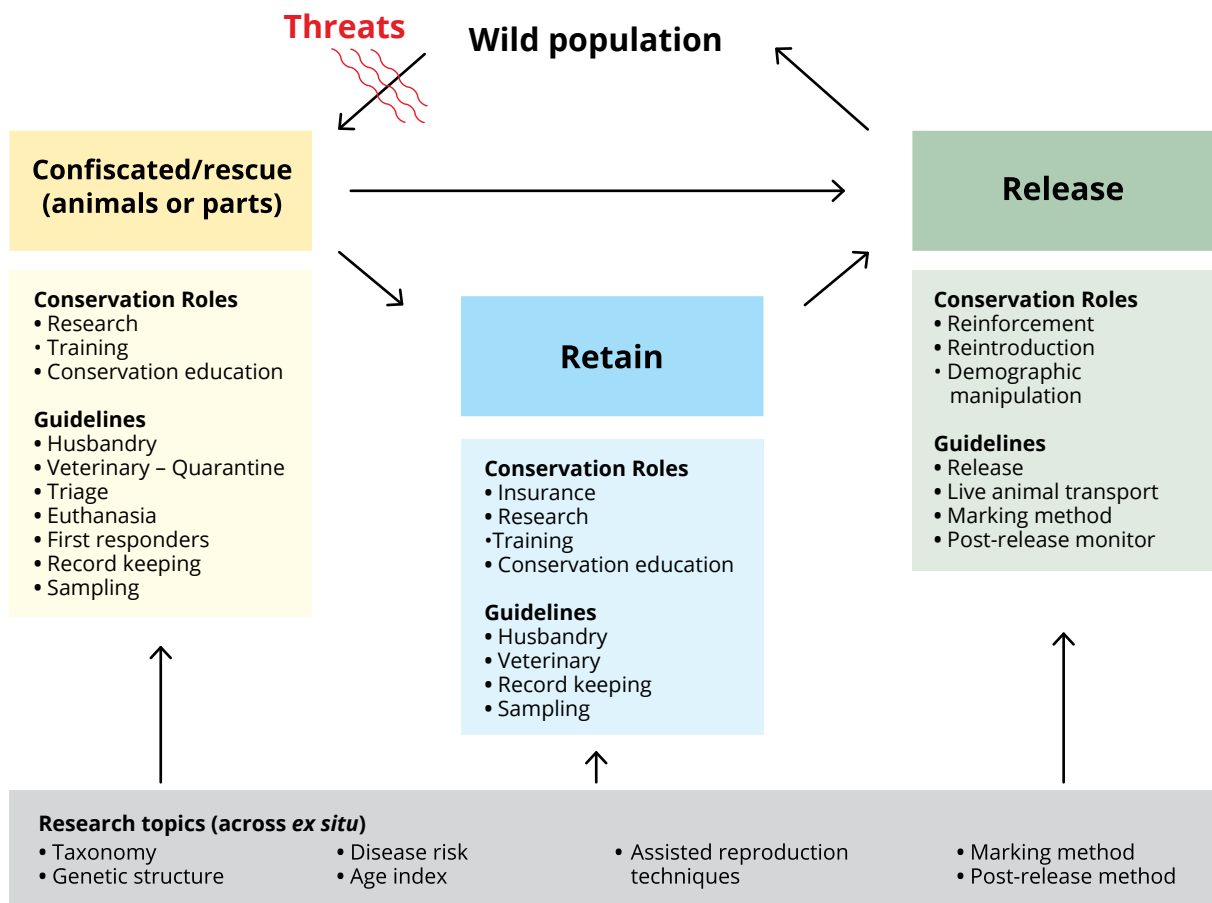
Threats

Wild population

Confiscated/rescue (animals or parts)

Release

Retain

Conservation Roles
• Research
• Training
• Conservation education

Guidelines
• Husbandry
• Veterinary – Quarantine
• Triage
• Euthanasia
• First responders
• Record keeping
• Sampling

Conservation Roles
• Insurance
• Research
•Training
• Conservation education

Guidelines
• Husbandry
• Veterinary
• Record keeping
• Sampling

Conservation Roles
• Reinforcement
• Reintroduction
• Demographic manipulation

Guidelines
• Release
• Live animal transport
• Marking method
• Post-release monitor

Research topics (across ex situ)
• Taxonomy
• Genetic structure
• Disease risk
• Age index
• Assisted reproduction techniques
• Marking method
• Post-release method